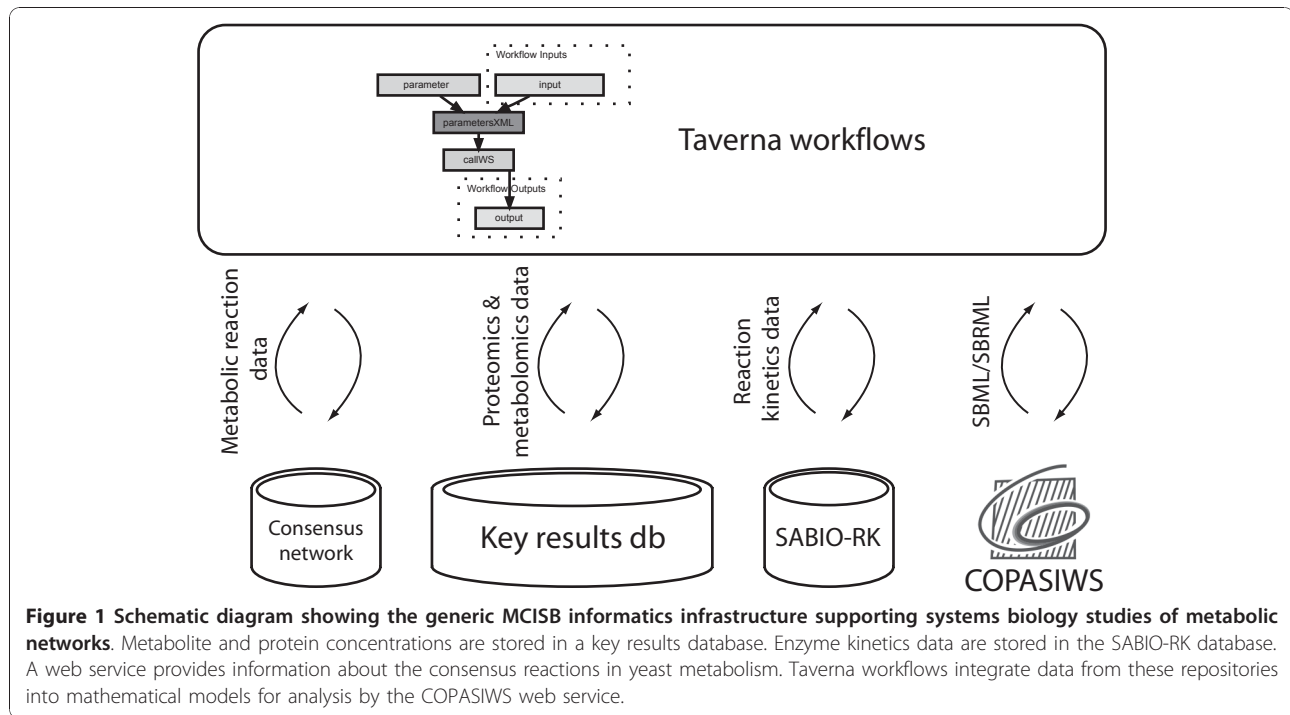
Workflow Inputs

parameter

input

parametersXML

callWS

Workflow Outputs

output

Taverna workflows

Metabolic reaction data

Proteomics & metabolomics data

Reaction kinetics data

SBML/SBRML

Consensus network

Key results db

SABIO-RK

COPASIWS

**Figure 1 Schematic diagram showing the generic MCISB informatics infrastructure supporting systems biology studies of metabolic networks**. Metabolite and protein concentrations are stored in a key results database. Enzyme kinetics data are stored in the SABIO-RK database. A web service provides information about the consensus reactions in yeast metabolism. Taverna workflows integrate data from these repositories into mathematical models for analysis by the COPASIWS web service.